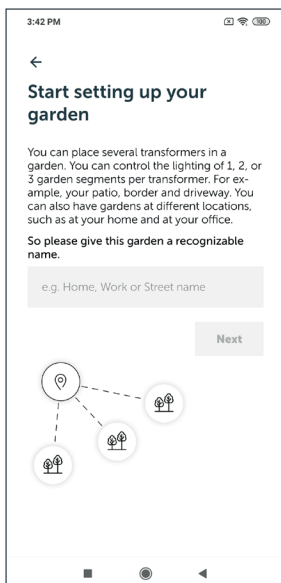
3:42 PM

←

Start setting up your garden

You can place several transformers in a garden. You can control the lighting of 1, 2, or 3 garden segments per transformer. For example, your patio, border and driveway. You can also have gardens at different locations, such as at your home and at your office.

So please give this garden a recognizable name.

e.g. Home, Work or Street name

Next